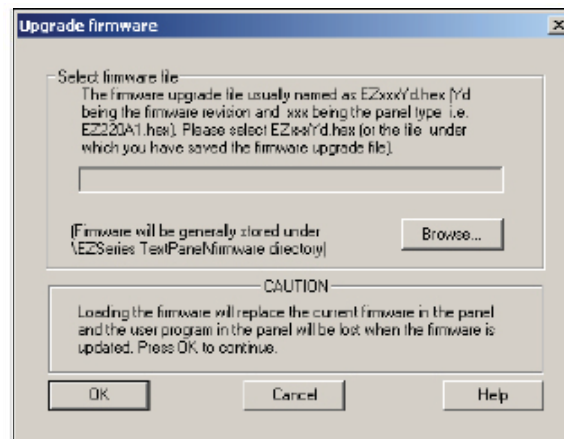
Upgrade firmware

Select firmware file

The firmware upgrade file usually named as EZxxxYd.hex (Yd being the firmware revision and xxx being the panel type i.e. EZ220A1.hex). Please select EZxxxYd.hex (or the file under which you have saved the firmware upgrade file).

(Firmware will be generally stored under \EZSeries TextPanel\firmware directory)

Browse...

CAUTION

Loading the firmware will replace the current firmware in the panel and the user program in the panel will be lost when the firmware is updated. Press OK to continue.

OK

Cancel

Help